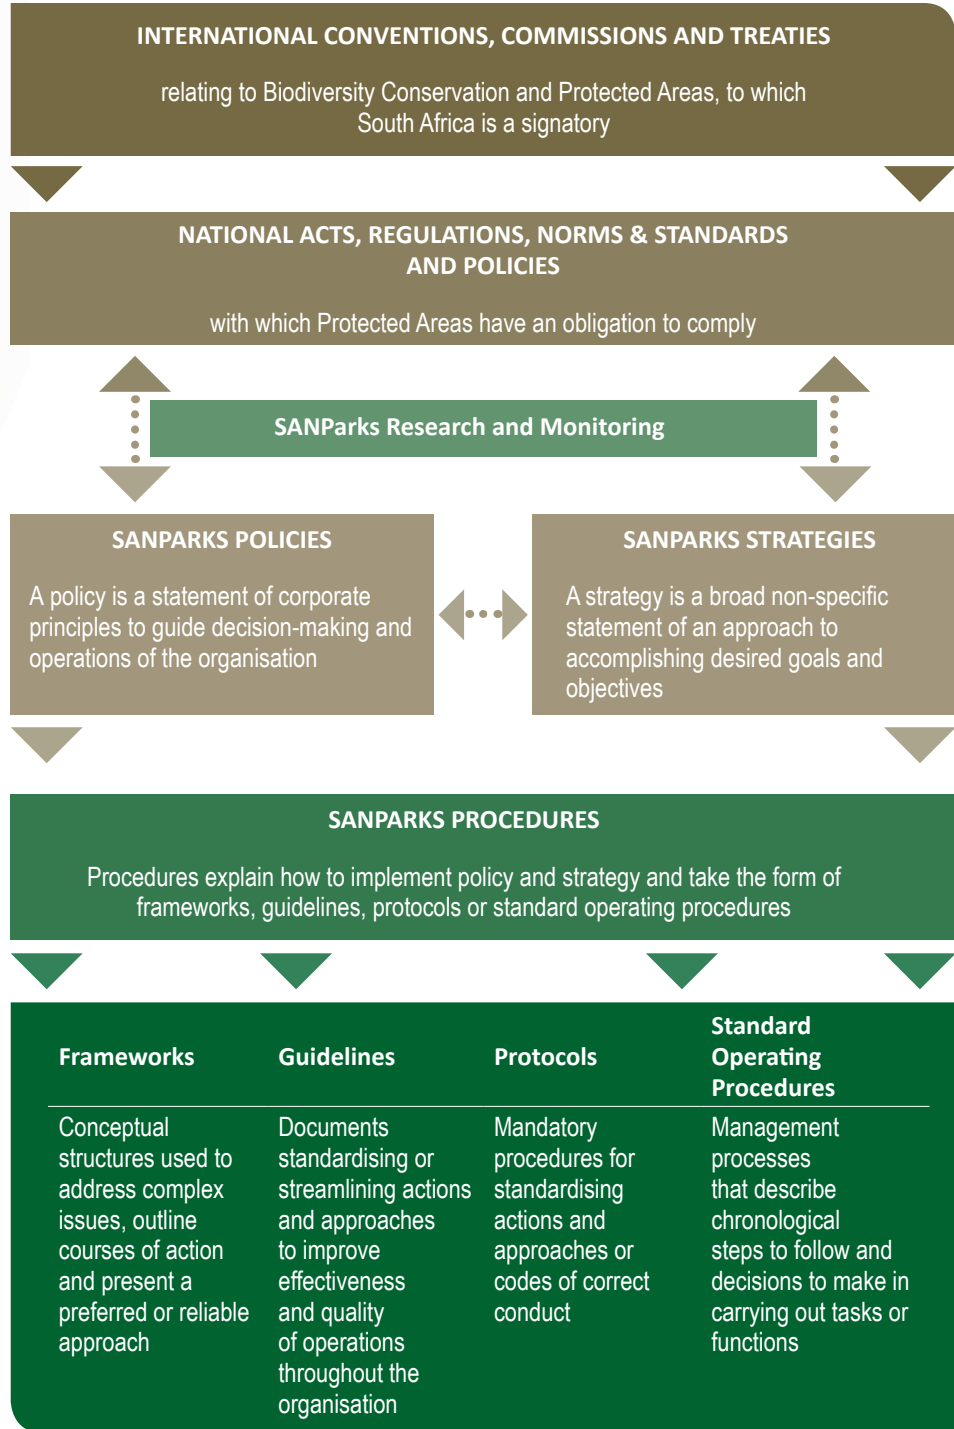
INTERNATIONAL CONVENTIONS, COMMISSIONS AND TREATIES

relating to Biodiversity Conservation and Protected Areas, to which South Africa is a signatory

NATIONAL ACTS, REGULATIONS, NORMS & STANDARDS AND POLICIES

with which Protected Areas have an obligation to comply

SANParks Research and Monitoring

SANPARKS POLICIES

A policy is a statement of corporate principles to guide decision-making and operations of the organisation

SANPARKS STRATEGIES

A strategy is a broad non-specific statement of an approach to accomplishing desired goals and objectives

SANPARKS PROCEDURES

Procedures explain how to implement policy and strategy and take the form of frameworks, guidelines, protocols or standard operating procedures

| Frameworks | Guidelines | Protocols | Standard Operating Procedures |
|---|---|---|---|
| Conceptual structures used to address complex issues, outline courses of action and present a preferred or reliable approach | Documents standardising or streamlining actions and approaches to improve effectiveness and quality of operations throughout the organisation | Mandatory procedures for standardising actions and approaches or codes of correct conduct | Management processes that describe chronological steps to follow and decisions to make in carrying out tasks or functions |